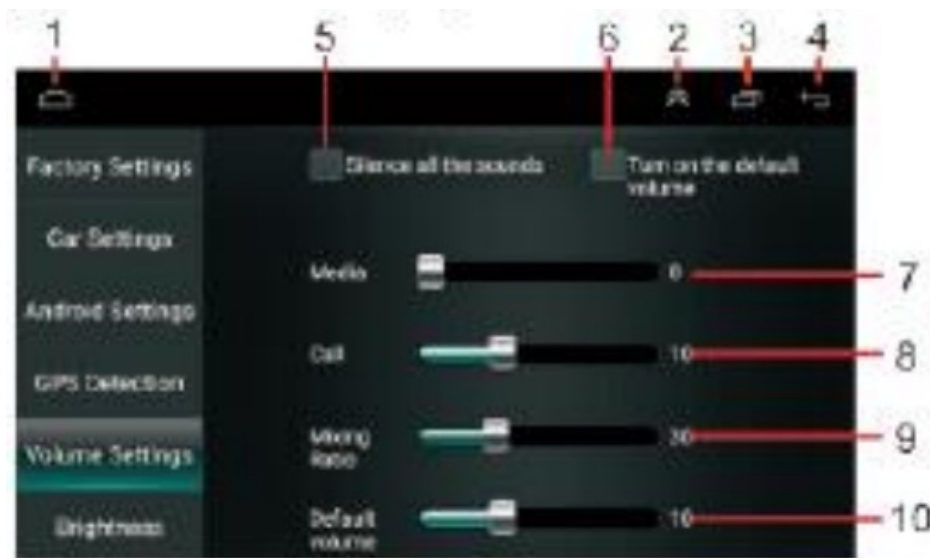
1
5
6
2
3
4

Factory Settings
Car Settings
Android Settings
GPS Detection
Volume Settings
Brightness

Silence all the sounds
Turn on the default volume

Media
0
7
Call
10
8
Mixing Ratio
30
9
Default volume
10
10